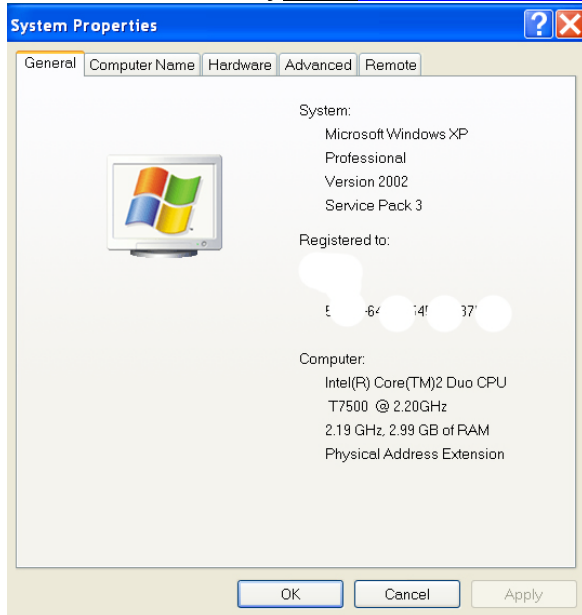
System Properties

General | Computer Name | Hardware | Advanced | Remote

System:
Microsoft Windows XP
Professional
Version 2002
Service Pack 3

Registered to:

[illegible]

Computer:
Intel(R) Core(TM)2 Duo CPU
T7500 @ 2.20GHz
2.19 GHz, 2.99 GB of RAM
Physical Address Extension

OK
Cancel
Apply